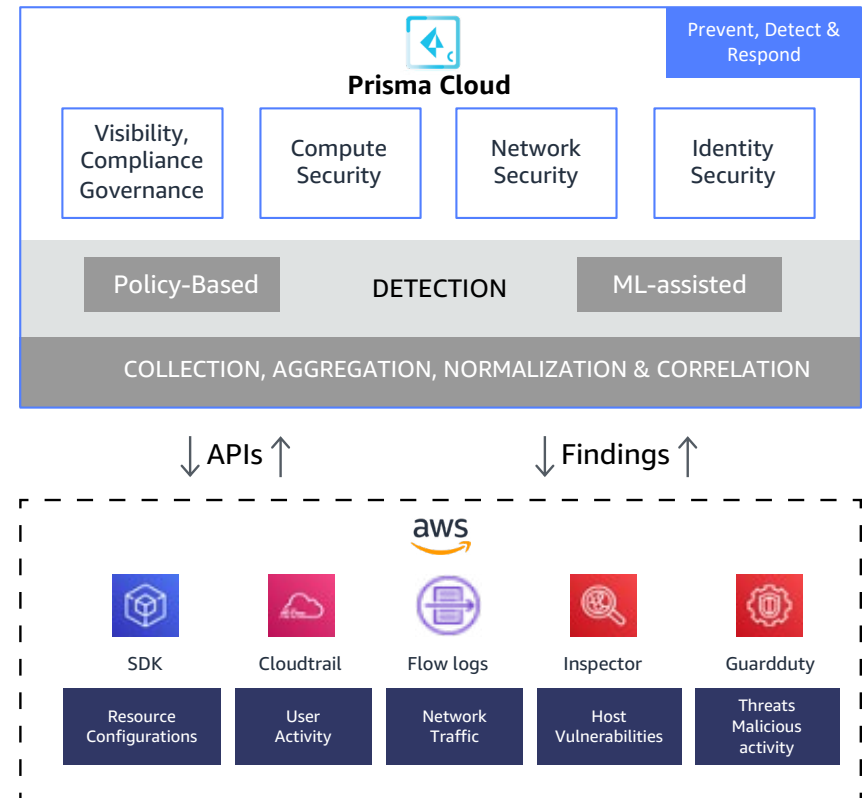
Prevent, Detect & Respond

Prisma Cloud

Visibility, Compliance Governance

Compute Security

Network Security

Identity Security

Policy-Based

DETECTION

ML-assisted

COLLECTION, AGGREGATION, NORMALIZATION & CORRELATION

↓ APIs ↑

↓ Findings ↑

aws

SDK

Cloudtrail

Flow logs

Inspector

Guardduty

Resource Configurations

User Activity

Network Traffic

Host Vulnerabilities

Threats Malicious activity